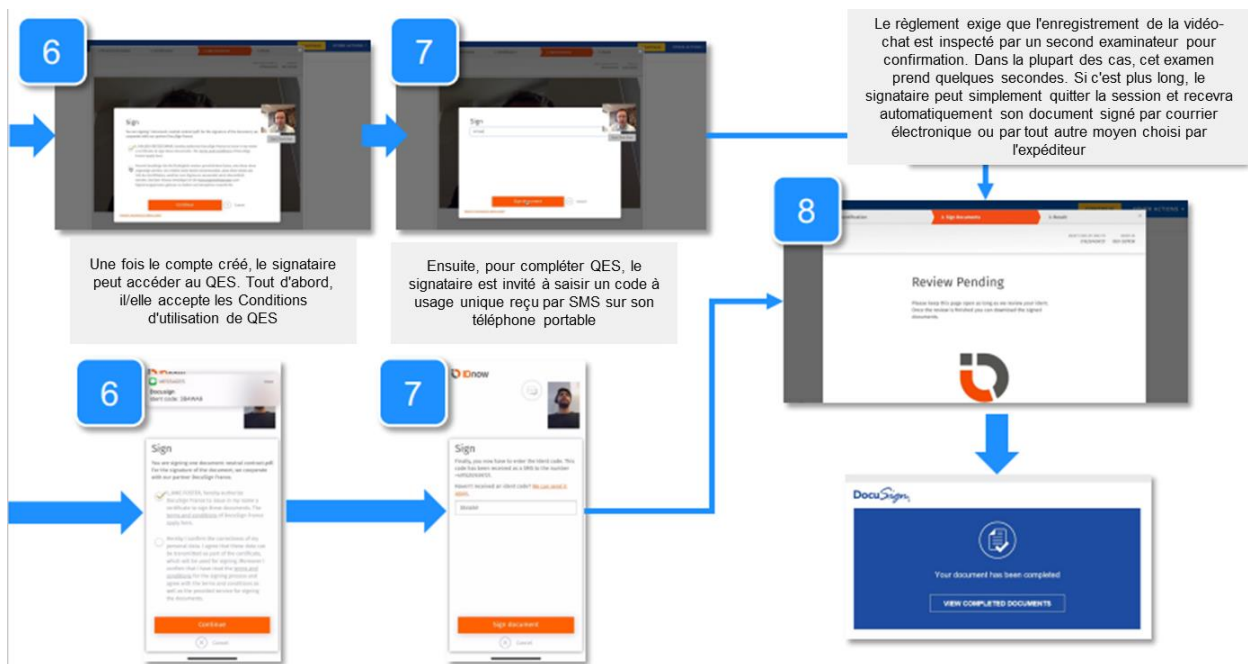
6

Sign

Continue

7

Sign

Sign document

Le règlement exige que l'enregistrement de la vidéo-chat est inspecté par un second examinateur pour confirmation. Dans la plupart des cas, cet examen prend quelques secondes. Si c'est plus long, le signataire peut simplement quitter la session et recevra automatiquement son document signé par courrier électronique ou par tout autre moyen choisi par l'expéditeur

8

2. Sign Documents

3. Result

OTHER ACTIONS

Review Pending

Please keep this page open as long as we review your Ident. Once the review is finished you can download the signed documents.

Une fois le compte créé, le signataire peut accéder au QES. Tout d'abord, il/elle accepte les Conditions d'utilisation de QES

Ensuite, pour compléter QES, le signataire est invité à saisir un code à usage unique reçu par SMS sur son téléphone portable

6

MESSAGES

DocuSign

Ident code: 2BAW48

Sign

You are signing one document: neutral contract.pdf for the signature of the document, we cooperate with our partner DocuSign France.

I, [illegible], hereby authorize DocuSign France to issue in my name a certificate to sign these documents. The terms and conditions of DocuSign France apply here.

Hereby I confirm the correctness of my personal data. I agree that these data can be transmitted as part of the certificate, which will be used for signing. Moreover I confirm that I have read the terms and conditions for the signing process and agree with the terms and conditions as well as the provided device for signing the documents.

Continue

Cancel

7

IDnow

Sign

Finally, you now have to enter the Ident code. This code has been received as a SMS to the number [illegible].

Haven't received an Ident code? We can send it again.

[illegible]

Sign document

Cancel

DocuSign

Your document has been completed

VIEW COMPLETED DOCUMENTS